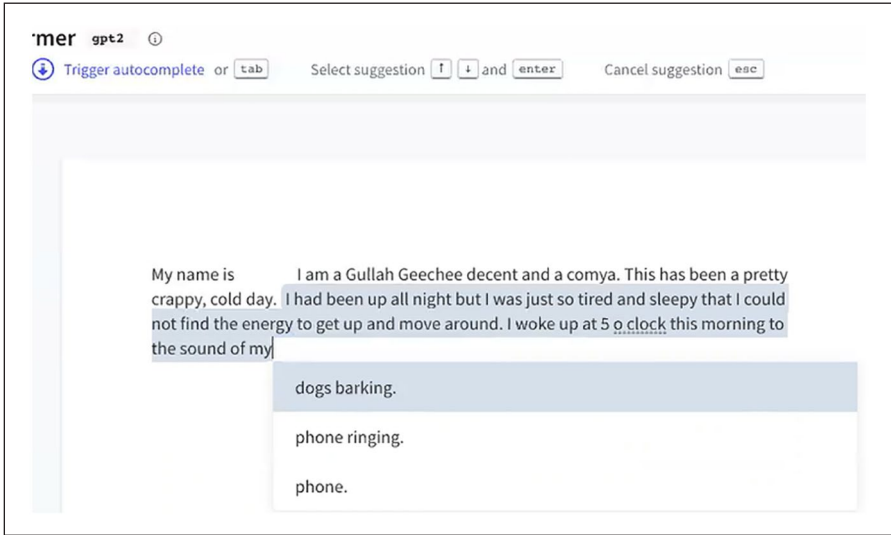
·mer gpt2 ⓘ

Trigger autocomplete or tab    Select suggestion ↑ ↓ and enter    Cancel suggestion esc

My name is I am a Gullah Geechee decent and a comya. This has been a pretty crappy, cold day. I had been up all night but I was just so tired and sleepy that I could not find the energy to get up and move around. I woke up at 5 o clock this morning to the sound of my

dogs barking.

phone ringing.

phone.